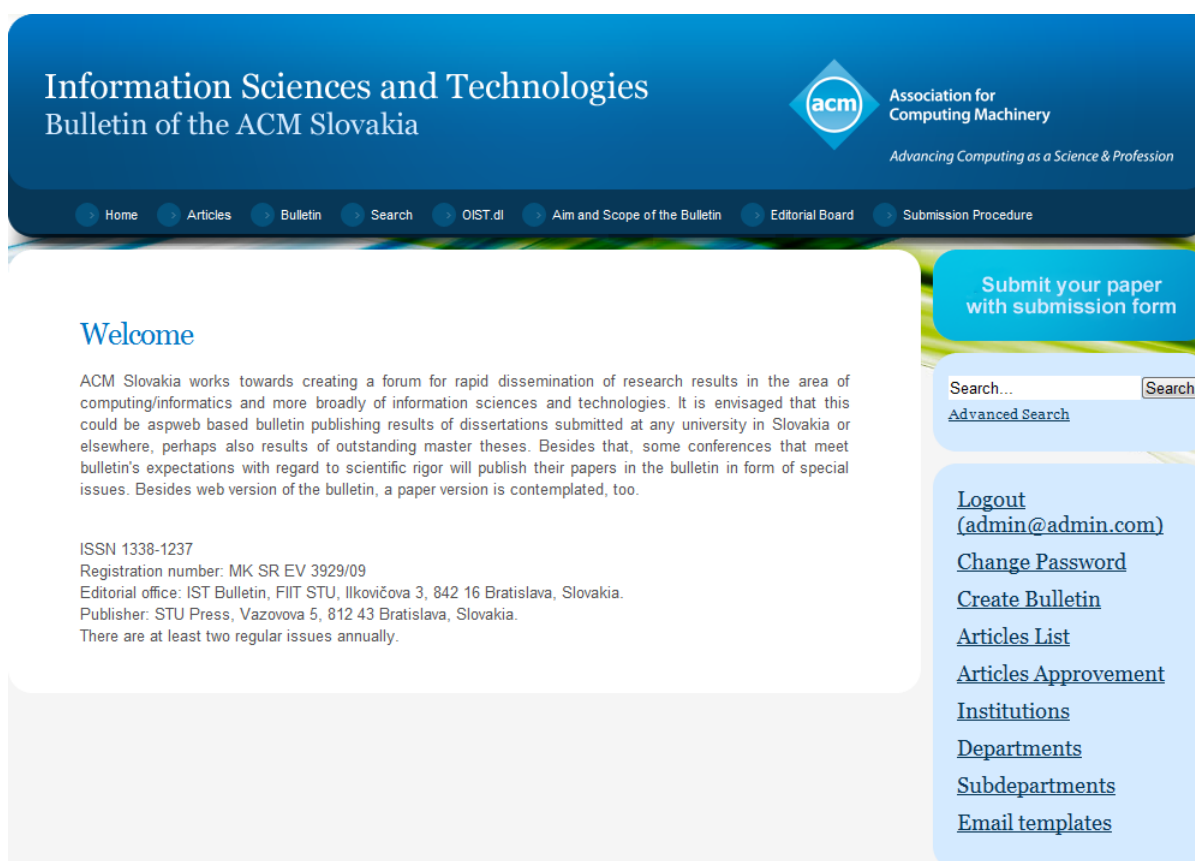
Information Sciences and Technologies
Bulletin of the ACM Slovakia

acm Association for Computing Machinery
Advancing Computing as a Science & Profession

Home Articles Bulletin Search OIST.dl Aim and Scope of the Bulletin Editorial Board Submission Procedure

Welcome

ACM Slovakia works towards creating a forum for rapid dissemination of research results in the area of computing/informatics and more broadly of information sciences and technologies. It is envisaged that this could be aspweb based bulletin publishing results of dissertations submitted at any university in Slovakia or elsewhere, perhaps also results of outstanding master theses. Besides that, some conferences that meet bulletin's expectations with regard to scientific rigor will publish their papers in the bulletin in form of special issues. Besides web version of the bulletin, a paper version is contemplated, too.

ISSN 1338-1237
Registration number: MK SR EV 3929/09
Editorial office: IST Bulletin, FIIT STU, Ilkovičova 3, 842 16 Bratislava, Slovakia.
Publisher: STU Press, Vazovova 5, 812 43 Bratislava, Slovakia.
There are at least two regular issues annually.

Submit your paper with submission form

Search...
Search
Advanced Search

Logout (admin@admin.com)
Change Password
Create Bulletin
Articles List
Articles Approvement
Institutions
Departments
Subdepartments
Email templates